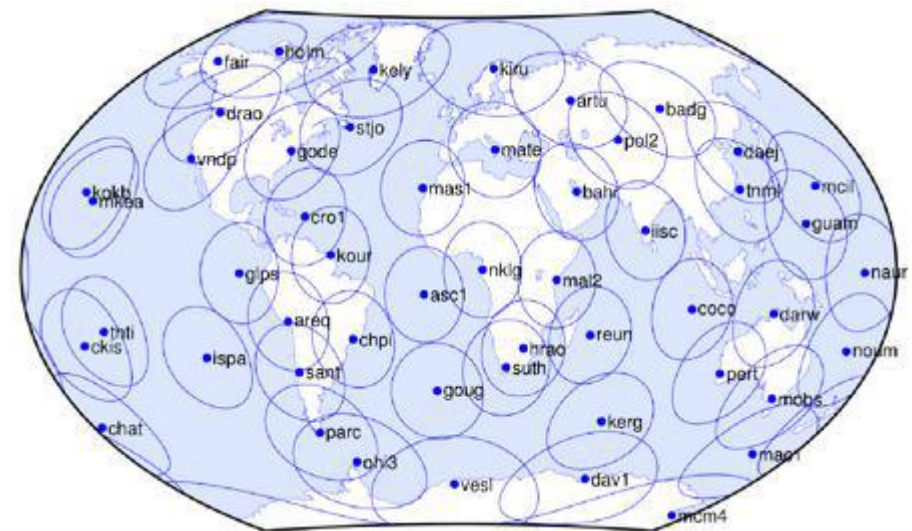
fair
holm
kely
kiru
drao
artu
badg
stjo
pol2
vndp
gode
mate
daej
kokb
mkea
mas1
bahr
tnml
mcil
cro1
iisc
guam
kour
glps
nklg
mal2
naur
asc1
areq
coco
darw
thti
ckis
chpi
reun
ispa
hrao
noum
sant
suth
pert
goug
mobs
chat
kerg
parc
mac1
ohi3
vesl
dav1
mcm4